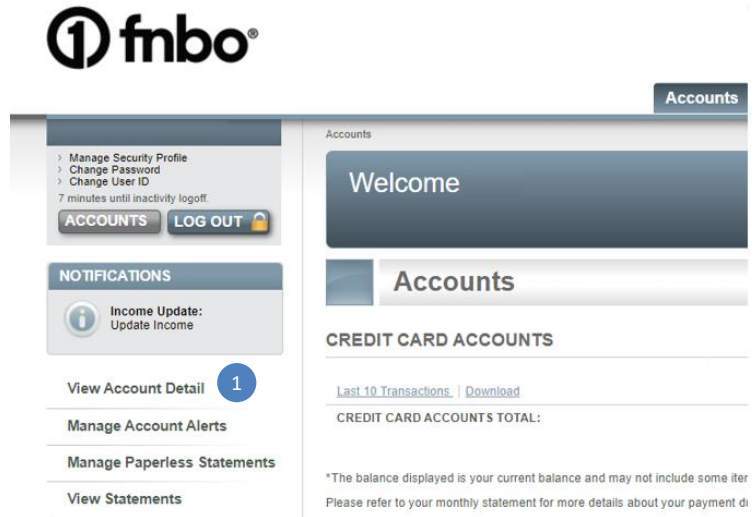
fnbo®

Accounts

Accounts

› Manage Security Profile
› Change Password
› Change User ID
7 minutes until inactivity logoff.

ACCOUNTS LOG OUT

Welcome

NOTIFICATIONS

Income Update:
Update Income

Accounts

CREDIT CARD ACCOUNTS

View Account Detail 1

Last 10 Transactions | Download

CREDIT CARD ACCOUNTS TOTAL:

Manage Account Alerts

Manage Paperless Statements

View Statements

*The balance displayed is your current balance and may not include some iter

Please refer to your monthly statement for more details about your payment d